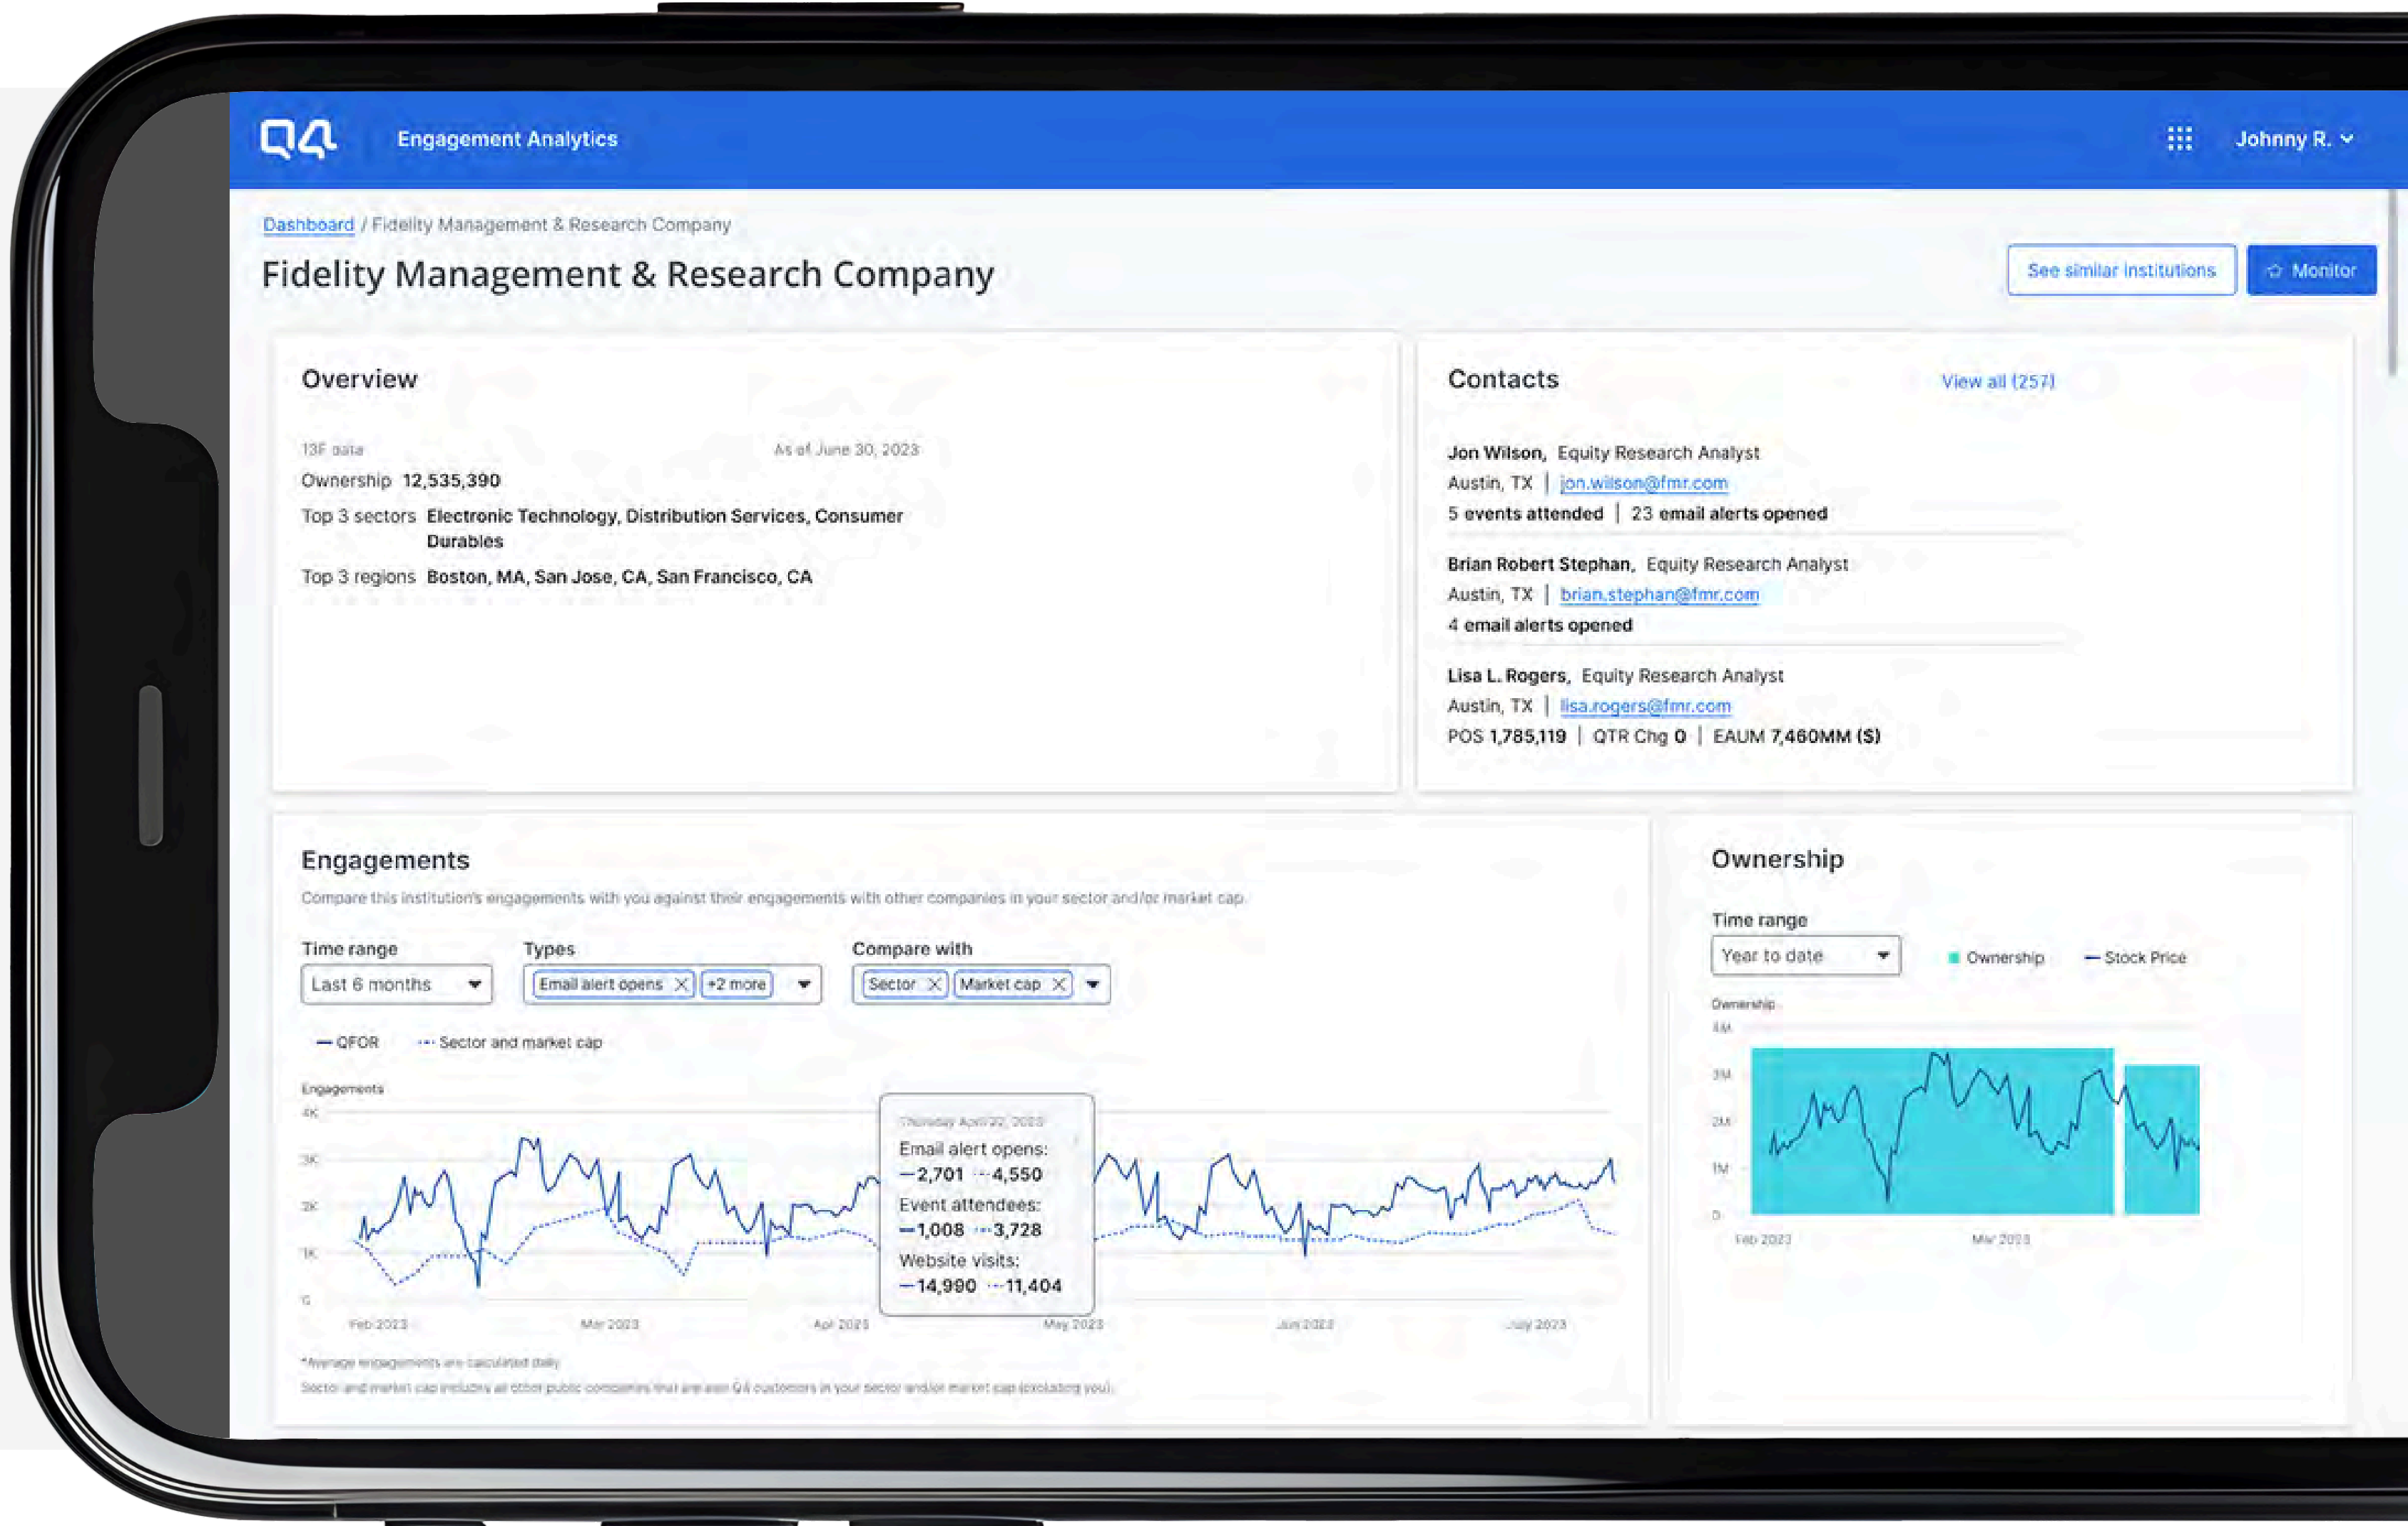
Q4 Engagement Analytics

Johnny R.

Dashboard / Fidelity Management & Research Company

Fidelity Management & Research Company

See similar institutions

Monitor

Overview

13F data

As of June 30, 2023

Ownership 12,535,390

Top 3 sectors Electronic Technology, Distribution Services, Consumer Durables

Top 3 regions Boston, MA, San Jose, CA, San Francisco, CA

Contacts

View all (257)

Jon Wilson, Equity Research Analyst
Austin, TX | jon.wilson@fmr.com
5 events attended | 23 email alerts opened

Brian Robert Stephan, Equity Research Analyst
Austin, TX | brian.stephan@fmr.com
4 email alerts opened

Lisa L. Rogers, Equity Research Analyst
Austin, TX | lisa.rogers@fmr.com
POS 1,785,119 | QTR Chg 0 | EAUM 7,460MM ($)

Engagements

Compare this institution's engagements with you against their engagements with other companies in your sector and/or market cap.

Time range
Last 6 months

Types
Email alert opens +2 more

Compare with
Sector Market cap

QFOR Sector and market cap

Engagements

4K
3K
2K
1K
0

Thursday April 20, 2023
Email alert opens:
2,701 4,550
Event attendees:
1,008 3,728
Website visits:
14,990 11,404

Feb 2023 Mar 2023 Apr 2023 May 2023 June 2023 July 2023

*Average engagements are calculated daily

Sector and market cap includes all other public companies that are also Q4 customers in your sector and/or market cap (excluding you).

Ownership

Time range
Year to date

Ownership Stock Price

Ownership
4M
3M
2M
1M
0

Feb 2023 Mar 2023